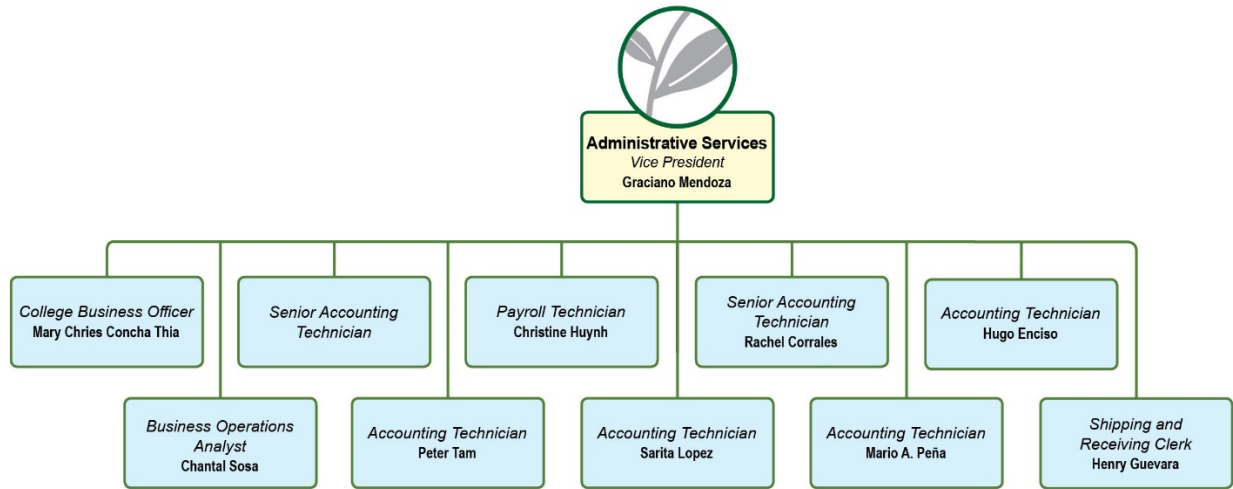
Administrative Services
Vice President
Graciano Mendoza

College Business Officer
Mary Chries Concha Thia

Senior Accounting Technician

Payroll Technician
Christine Huynh

Senior Accounting Technician
Rachel Corrales

Accounting Technician
Hugo Enciso

Business Operations Analyst
Chantal Sosa

Accounting Technician
Peter Tam

Accounting Technician
Sarita Lopez

Accounting Technician
Mario A. Peña

Shipping and Receiving Clerk
Henry Guevara